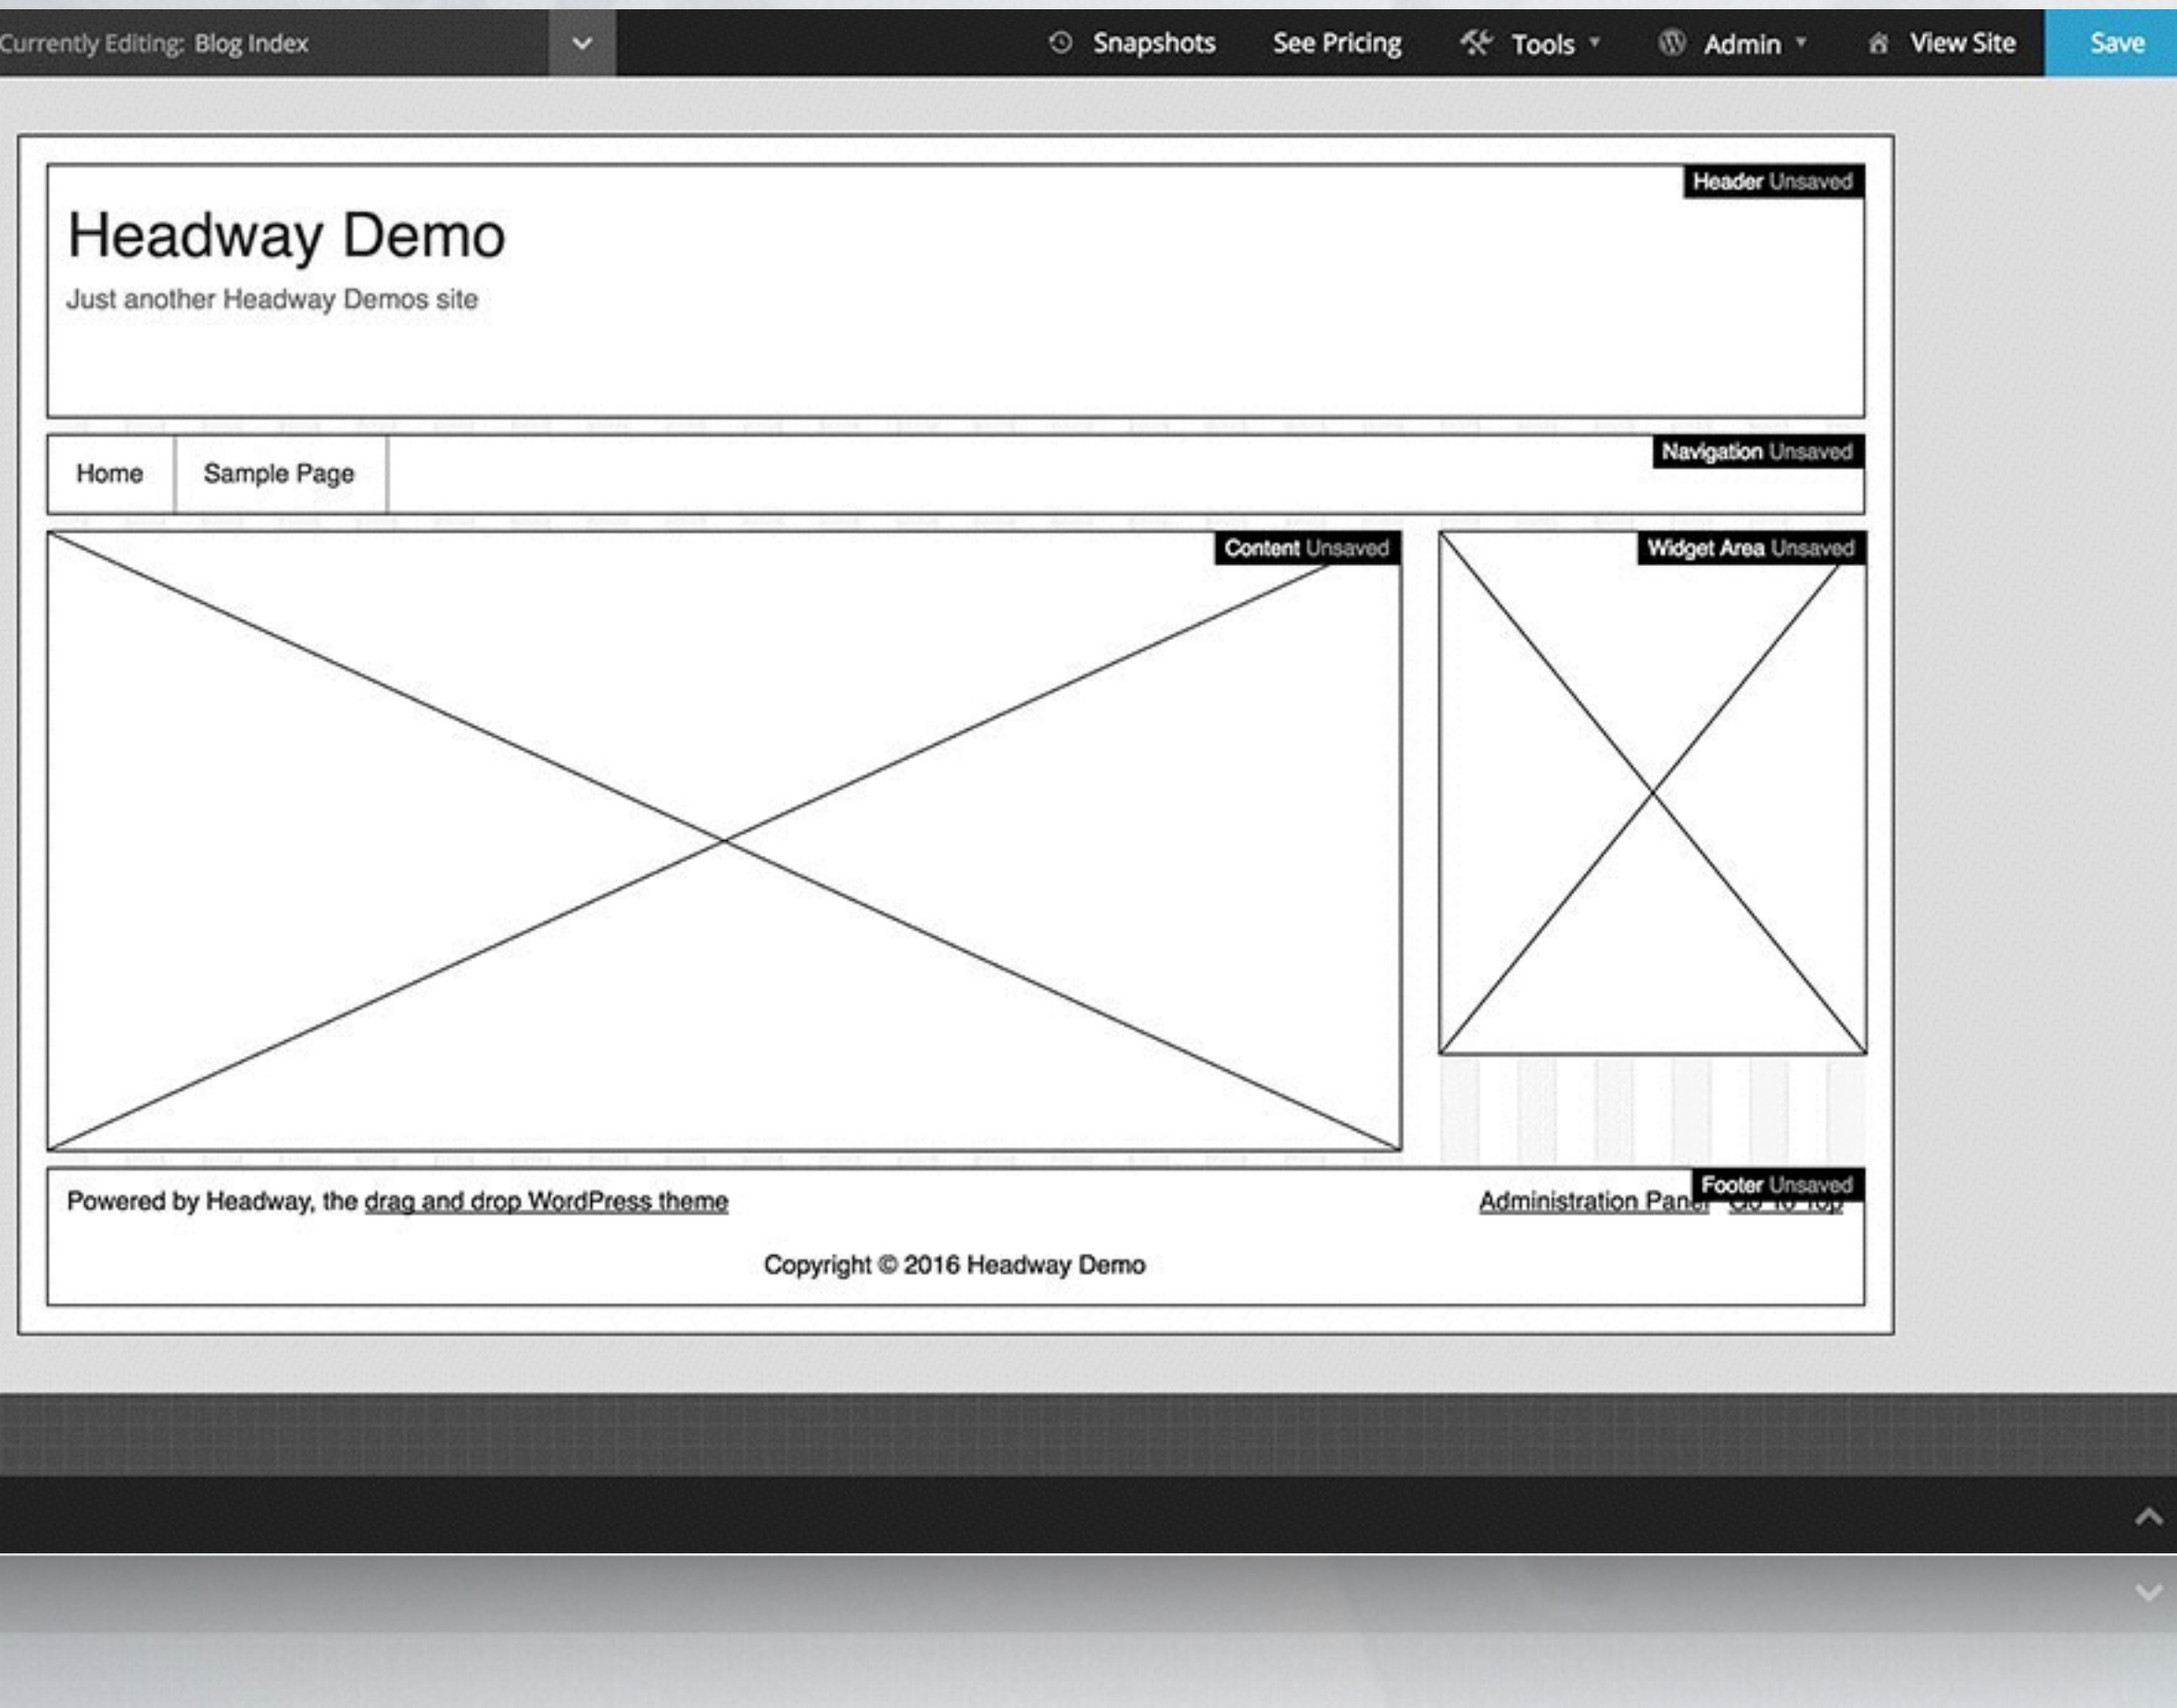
Currently Editing: Blog Index

Snapshots See Pricing Tools Admin View Site Save

Header Unsaved

Headway Demo

Just another Headway Demos site

Navigation Unsaved

Home Sample Page

Content Unsaved

Widget Area Unsaved

Footer Unsaved

Powered by Headway, the drag and drop WordPress theme

Administration Panel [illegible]

Copyright © 2016 Headway Demo